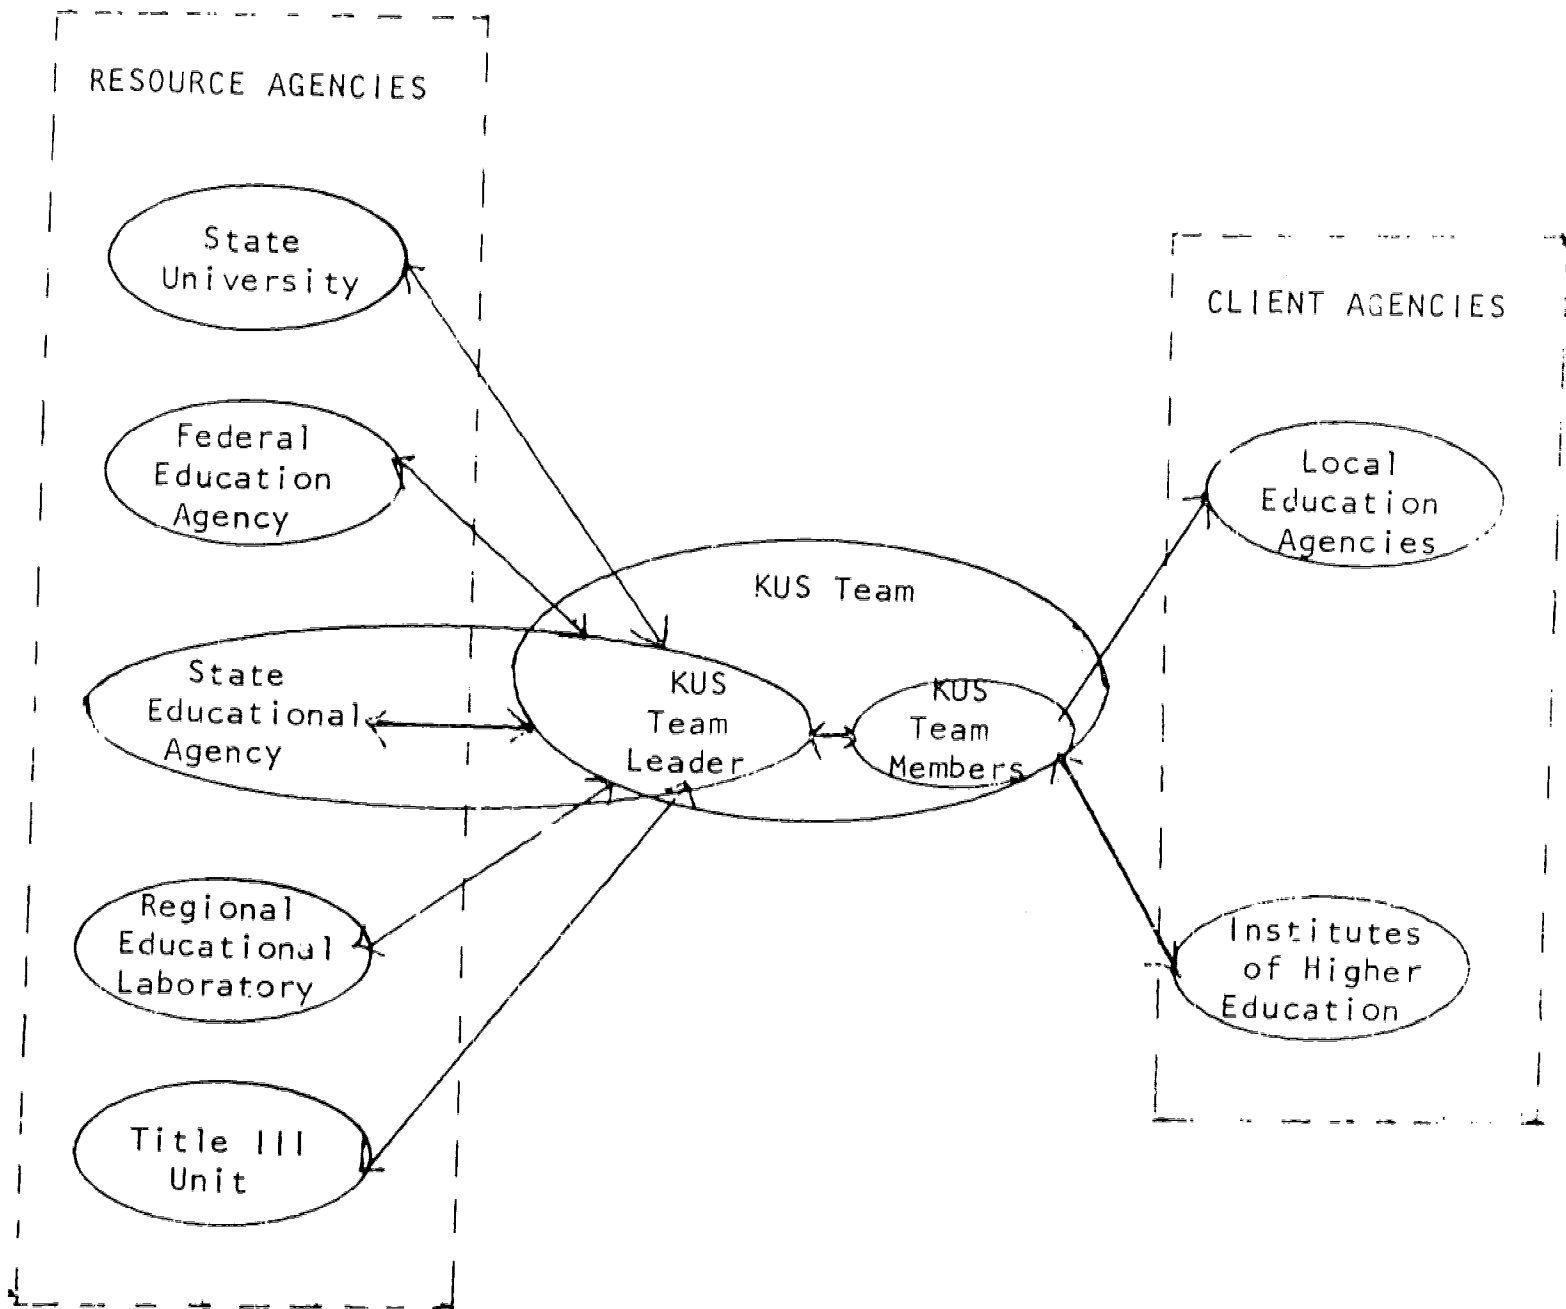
RESOURCE AGENCIES

State University

Federal Education Agency

State Educational Agency

Regional Educational Laboratory

Title III Unit

KUS Team

KUS Team Leader

KUS Team Members

CLIENT AGENCIES

Local Education Agencies

Institutes of Higher Education